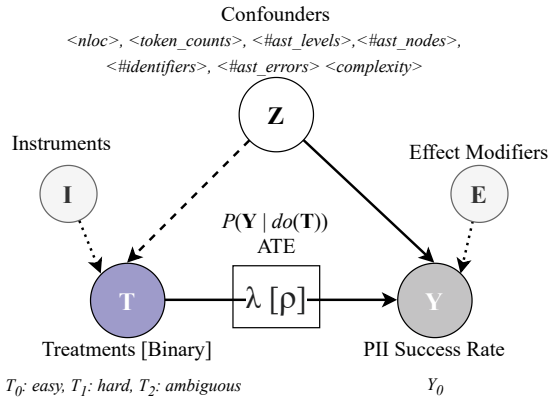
Confounders

<nloc>, <token_counts>, <#ast_levels>,<#ast_nodes>, <#identifiers>, <#ast_errors> <complexity>

Z

Instruments

I

Effect Modifiers

E

$P(\mathbf{Y} \mid do(\mathbf{T}))$
ATE

T

$\lambda\ [\rho]$

Y

Treatments [Binary]

PII Success Rate

$T_0$: easy, $T_1$: hard, $T_2$: ambiguous

$Y_0$